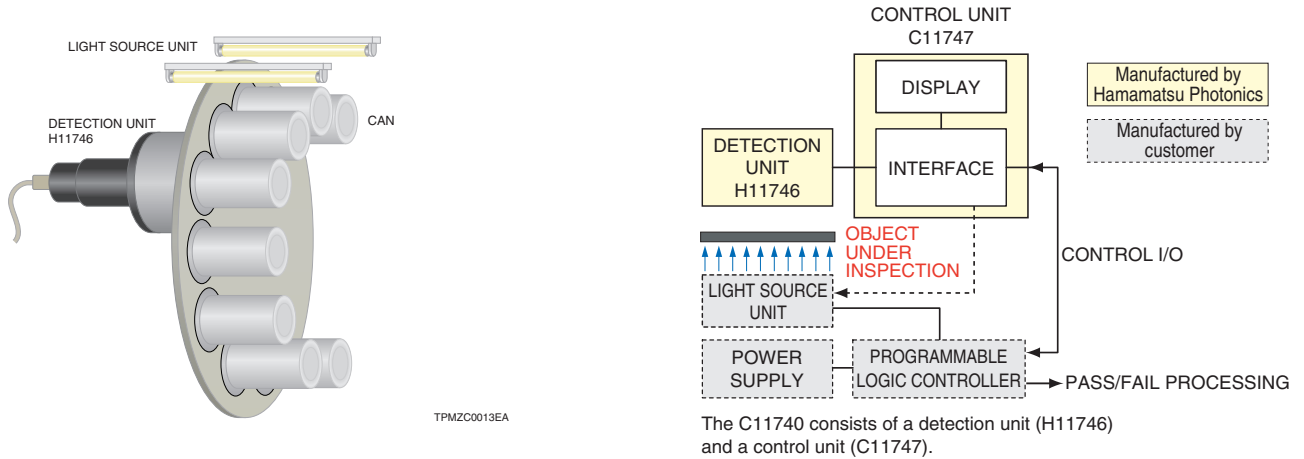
LIGHT SOURCE UNIT

DETECTION UNIT
H11746

CAN

TPMZC0013EA

CONTROL UNIT
C11747

DISPLAY

Manufactured by
Hamamatsu Photonics

Manufactured by
customer

DETECTION
UNIT
H11746

INTERFACE

OBJECT
UNDER
INSPECTION

CONTROL I/O

LIGHT SOURCE
UNIT

POWER
SUPPLY

PROGRAMMABLE
LOGIC CONTROLLER

PASS/FAIL PROCESSING

The C11740 consists of a detection unit (H11746) and a control unit (C11747).